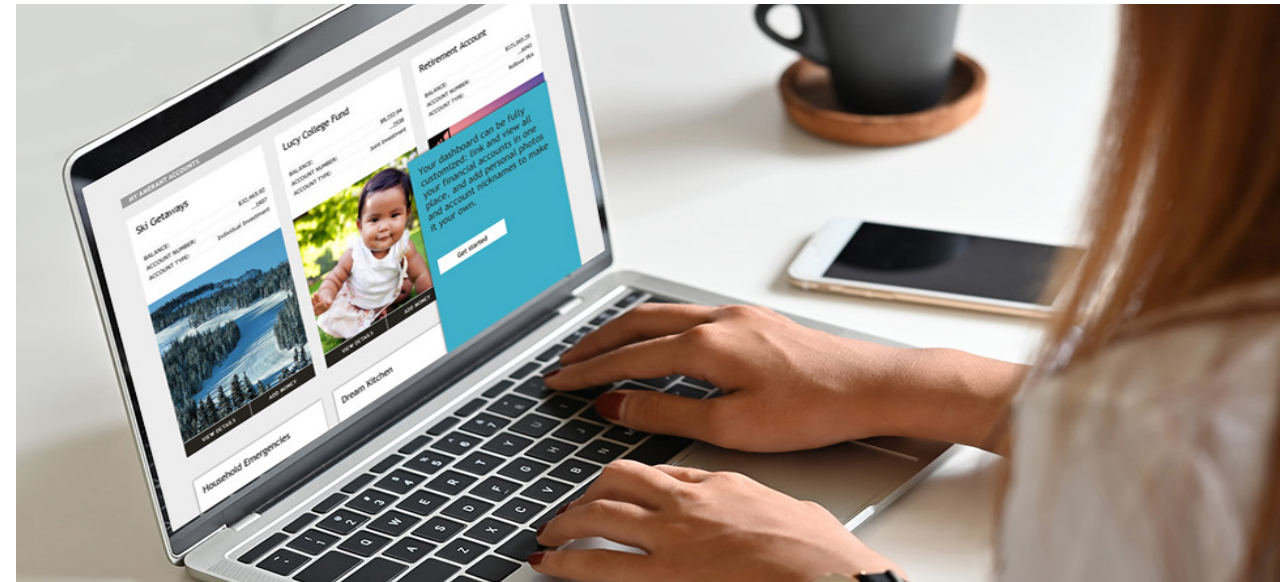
MY AMERANT ACCOUNTS

Ski Getaways
BALANCE: $32,465.82
ACCOUNT NUMBER: ...2907
ACCOUNT TYPE: Individual Investment
VIEW DETAILS
ADD MONEY

Lucy College Fund
BALANCE: $8,352.94
ACCOUNT NUMBER: ...7538
ACCOUNT TYPE: Joint Investment
VIEW DETAILS
ADD MONEY

Retirement Account
BALANCE: $131,093.35
ACCOUNT NUMBER: ...8945
ACCOUNT TYPE: Rollover IRA

Your dashboard can be fully customized: link and view all your financial accounts in one place, and add personal photos and account nicknames to make it your own.
Get started

Dream Kitchen

Household Emergencies